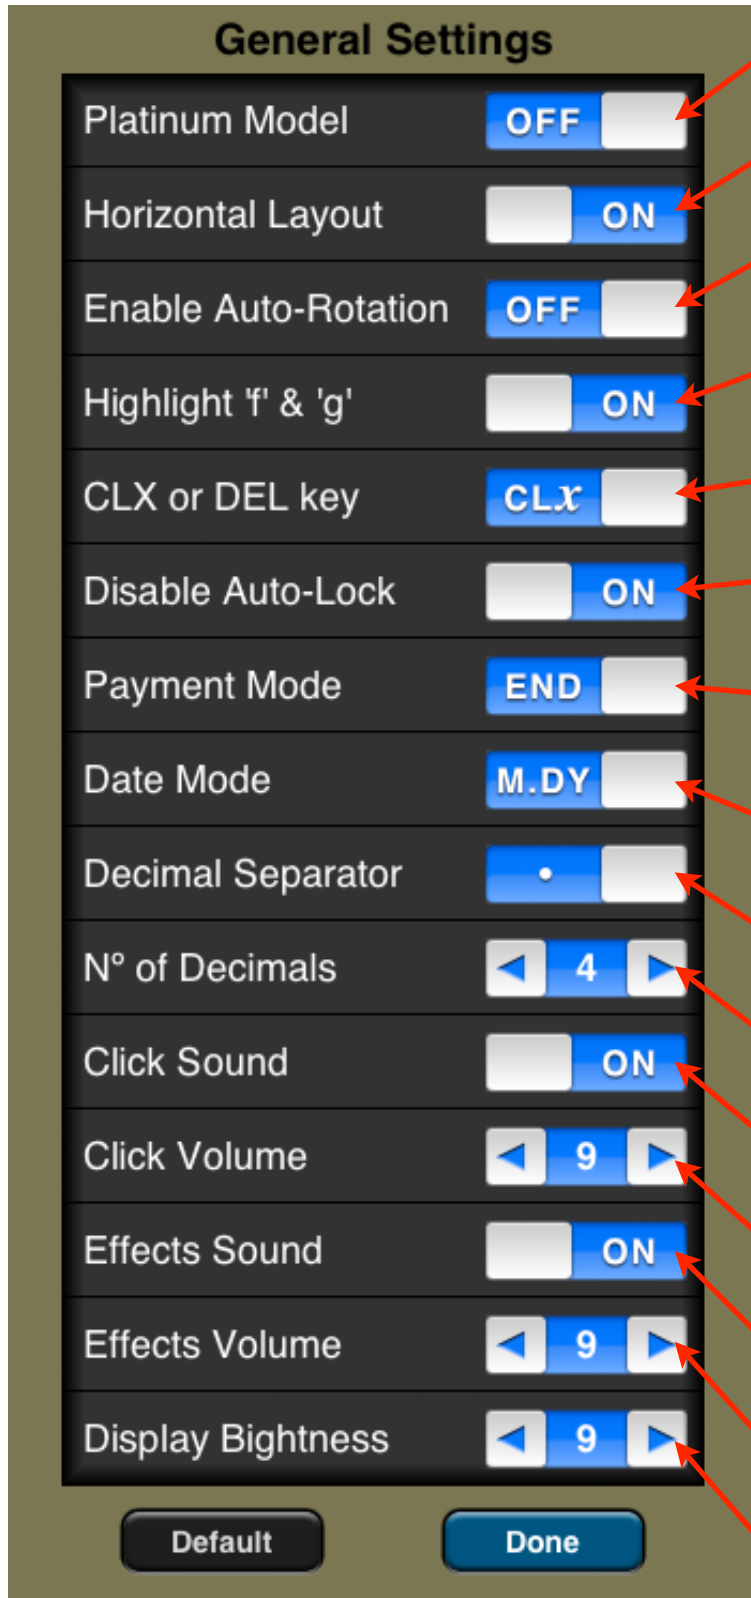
General Settings

| | |
|---|---|
| Platinum Model | OFF |
| Horizontal Layout | ON |
| Enable Auto-Rotation | OFF |
| Highlight 'f' & 'g' | ON |
| CLX or DEL key | CLx |
| Disable Auto-Lock | ON |
| Payment Mode | END |
| Date Mode | M.DY |
| Decimal Separator | • |
| N° of Decimals | 4 |
| Click Sound | ON |
| Click Volume | 9 |
| Effects Sound | ON |
| Effects Volume | 9 |
| Display Bightness | 9 |

Default
Done